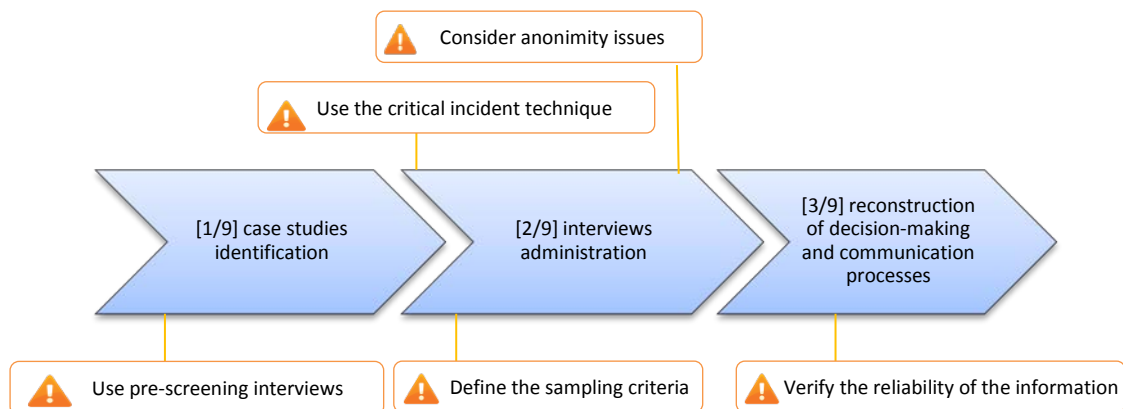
Consider anonimity issues

Use the critical incident technique

[1/9] case studies identification

[2/9] interviews administration

[3/9] reconstruction of decision-making and communication processes

Use pre-screening interviews

Define the sampling criteria

Verify the reliability of the information